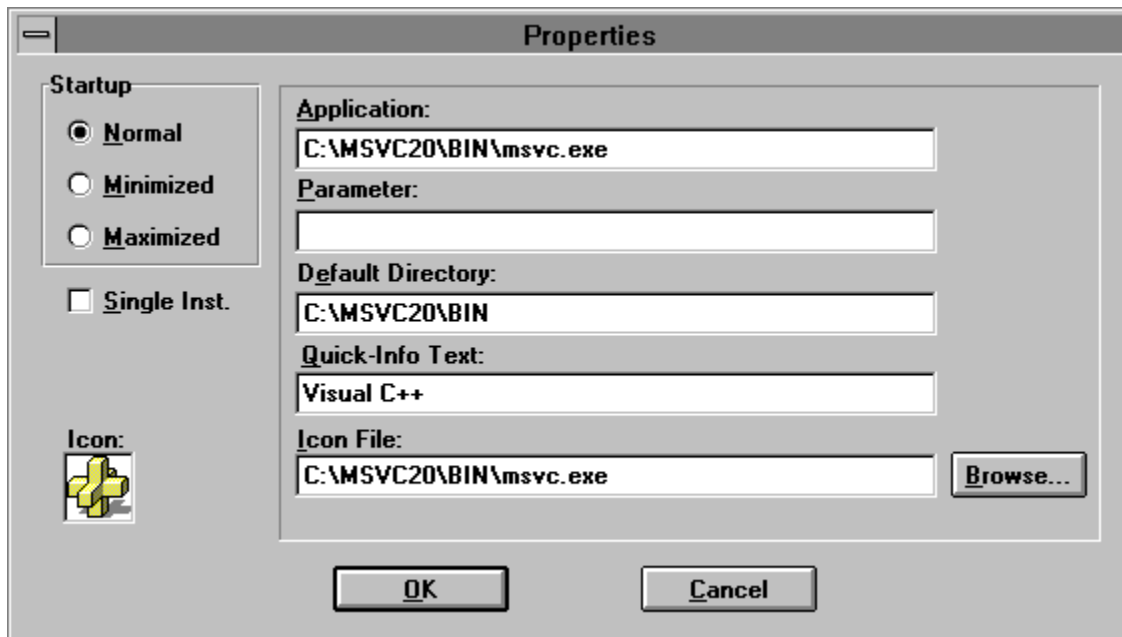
Properties

Startup

Normal

Minimized

Maximized

Single Inst.

Icon:

Application:

C:\MSVC20\BIN\msvc.exe

Parameter:

Default Directory:

C:\MSVC20\BIN

Quick-Info Text:

Visual C++

Icon File:

C:\MSVC20\BIN\msvc.exe

Browse...

OK

Cancel